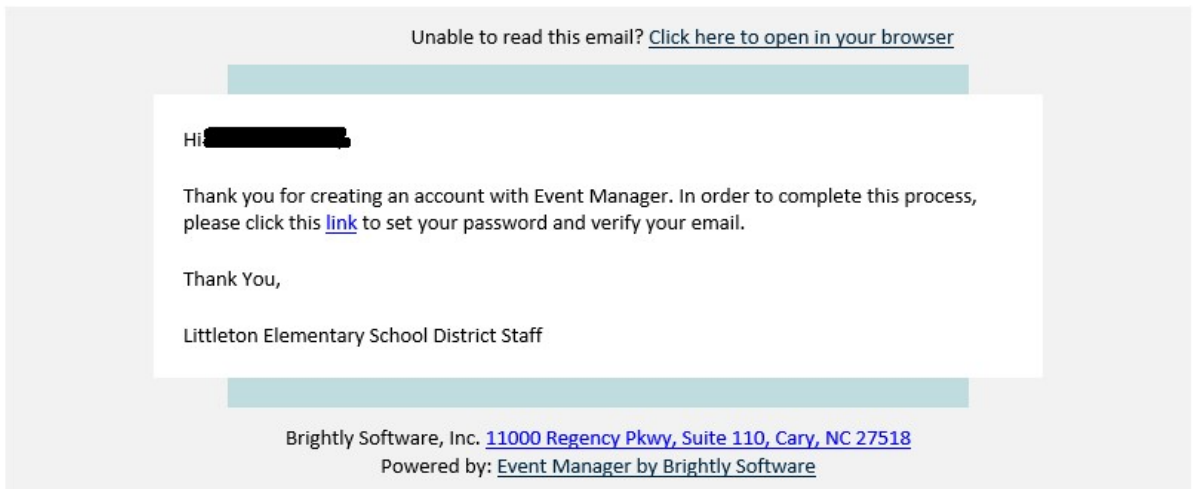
Unable to read this email? Click here to open in your browser

Hi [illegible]

Thank you for creating an account with Event Manager. In order to complete this process, please click this link to set your password and verify your email.

Thank You,

Littleton Elementary School District Staff

Brightly Software, Inc. 11000 Regency Pkwy, Suite 110, Cary, NC 27518
Powered by: Event Manager by Brightly Software